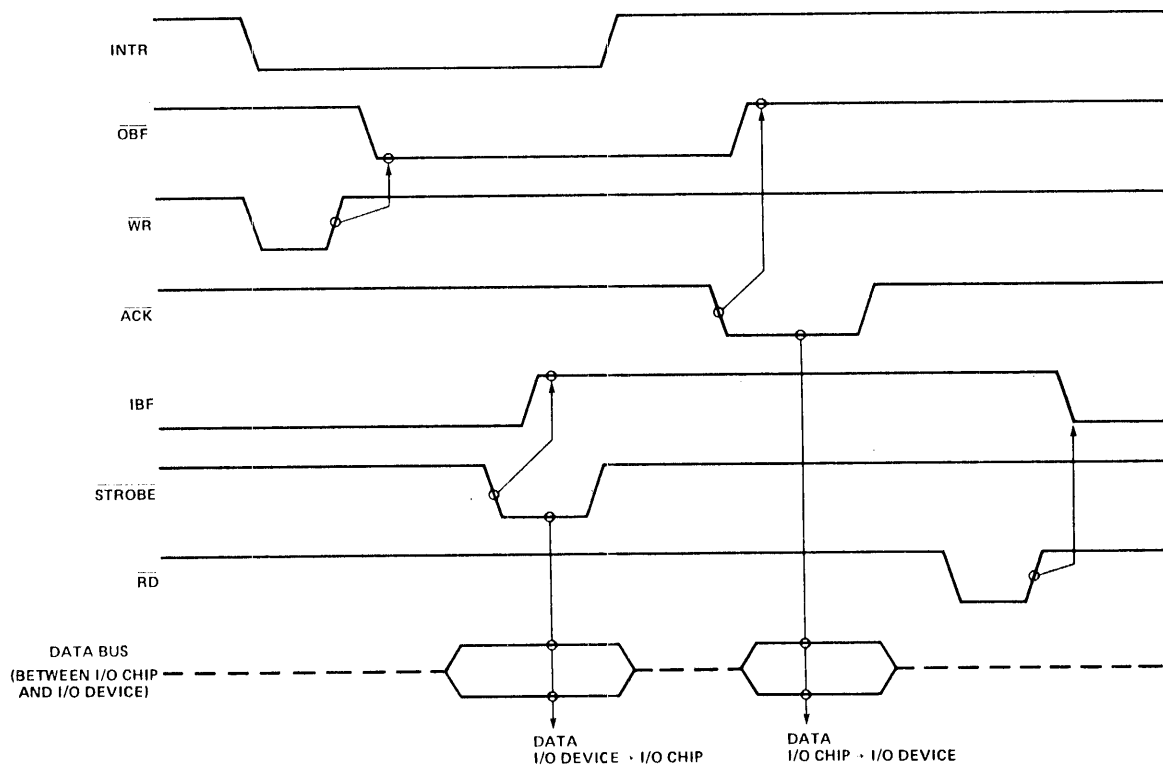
INTR

$\overline{OBF}$

$\overline{WR}$

$\overline{ACK}$

IBF

$\overline{STROBE}$

$\overline{RD}$

DATA BUS (BETWEEN I/O CHIP AND I/O DEVICE)

DATA
I/O DEVICE → I/O CHIP

DATA
I/O CHIP → I/O DEVICE